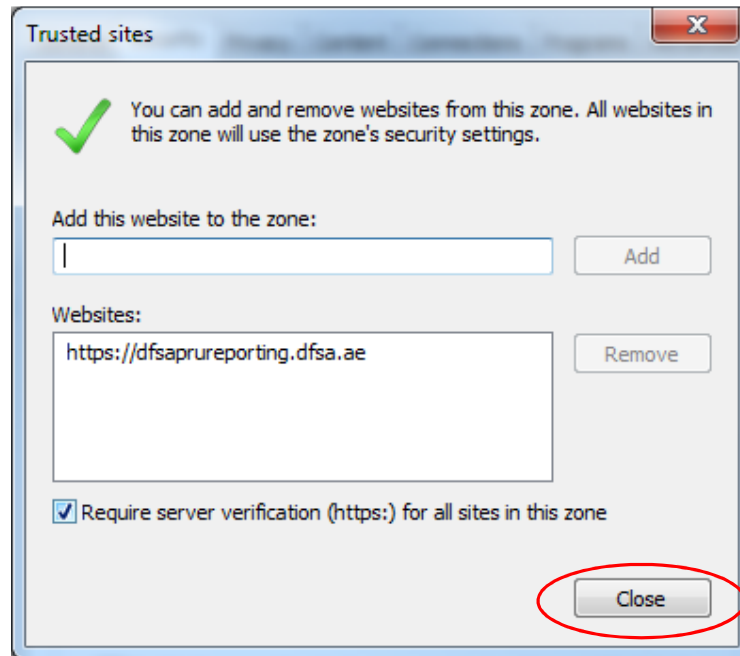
Trusted sites

You can add and remove websites from this zone. All websites in this zone will use the zone's security settings.

Add this website to the zone:

Add

Websites:

https://dfsaprureporting.dfsa.ae

Remove

Require server verification (https:) for all sites in this zone

Close